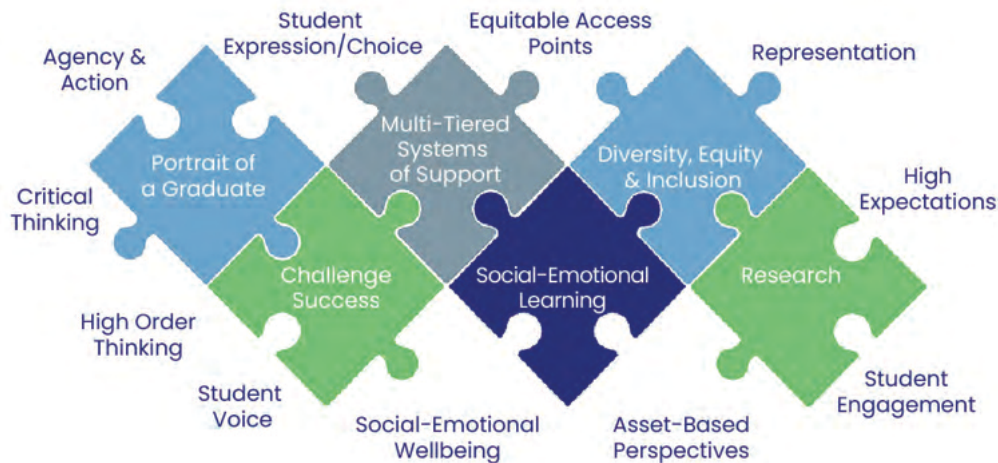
Agency & Action

Student Expression/Choice

Equitable Access Points

Representation

Portrait of a Graduate

Multi-Tiered Systems of Support

Diversity, Equity & Inclusion

Critical Thinking

High Expectations

Challenge Success

Social-Emotional Learning

Research

High Order Thinking

Student Voice

Social-Emotional Wellbeing

Asset-Based Perspectives

Student Engagement